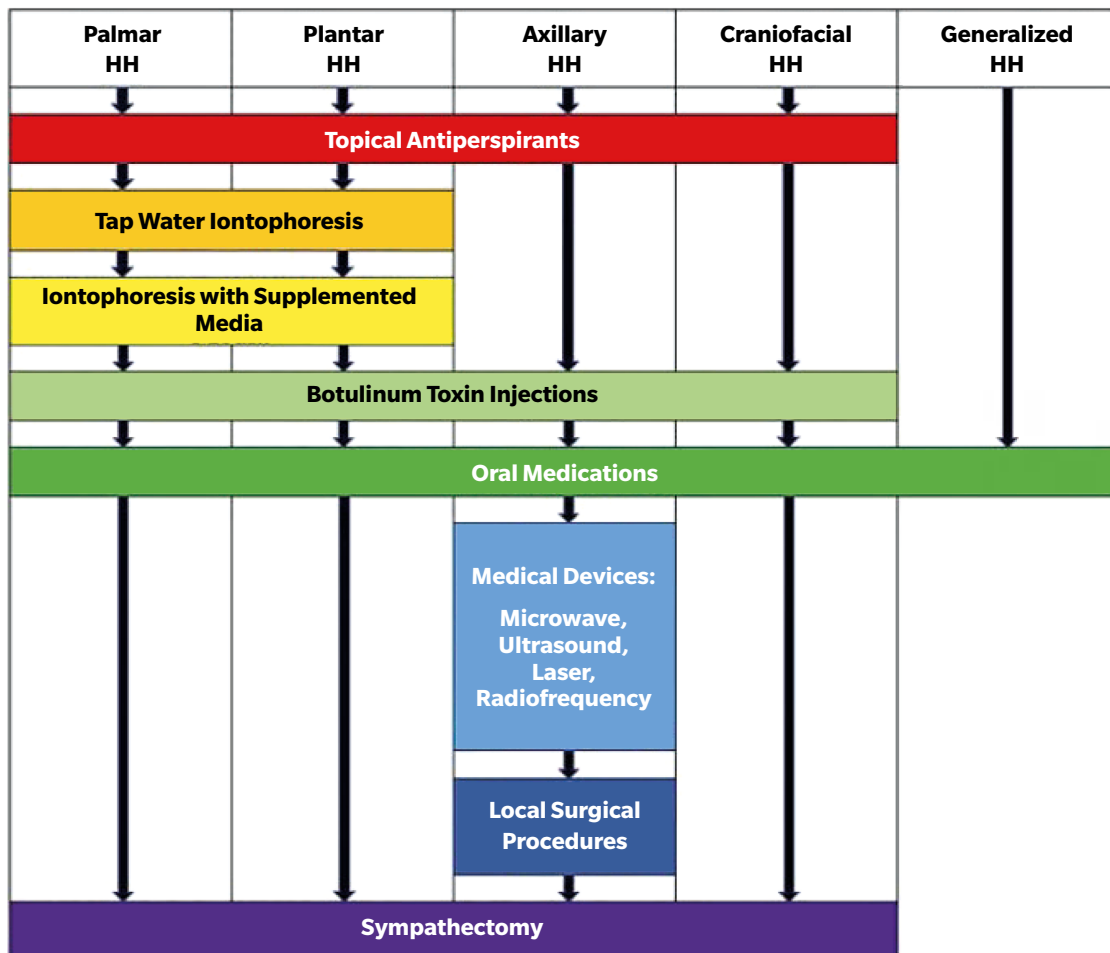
Palmar HH

Plantar HH

Axillary HH

Craniofacial HH

Generalized HH

Topical Antiperspirants

Tap Water Iontophoresis

Iontophoresis with Supplemented Media

Botulinum Toxin Injections

Oral Medications

Medical Devices:

Microwave, Ultrasound, Laser, Radiofrequency

Local Surgical Procedures

Sympathectomy